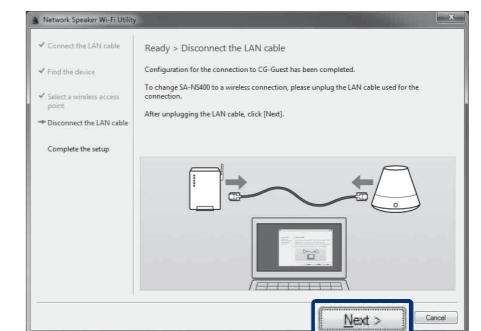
Network Speaker Wi-Fi Utility

✔ Connect the LAN cable

✔ Find the device

✔ Select a wireless access point

➜ Disconnect the LAN cable

Complete the setup

Ready > Disconnect the LAN cable

Configuration for the connection to CG-Guest has been completed.

To change SA-NS400 to a wireless connection, please unplug the LAN cable used for the connection.

After unplugging the LAN cable, click [Next].

Next >

Cancel